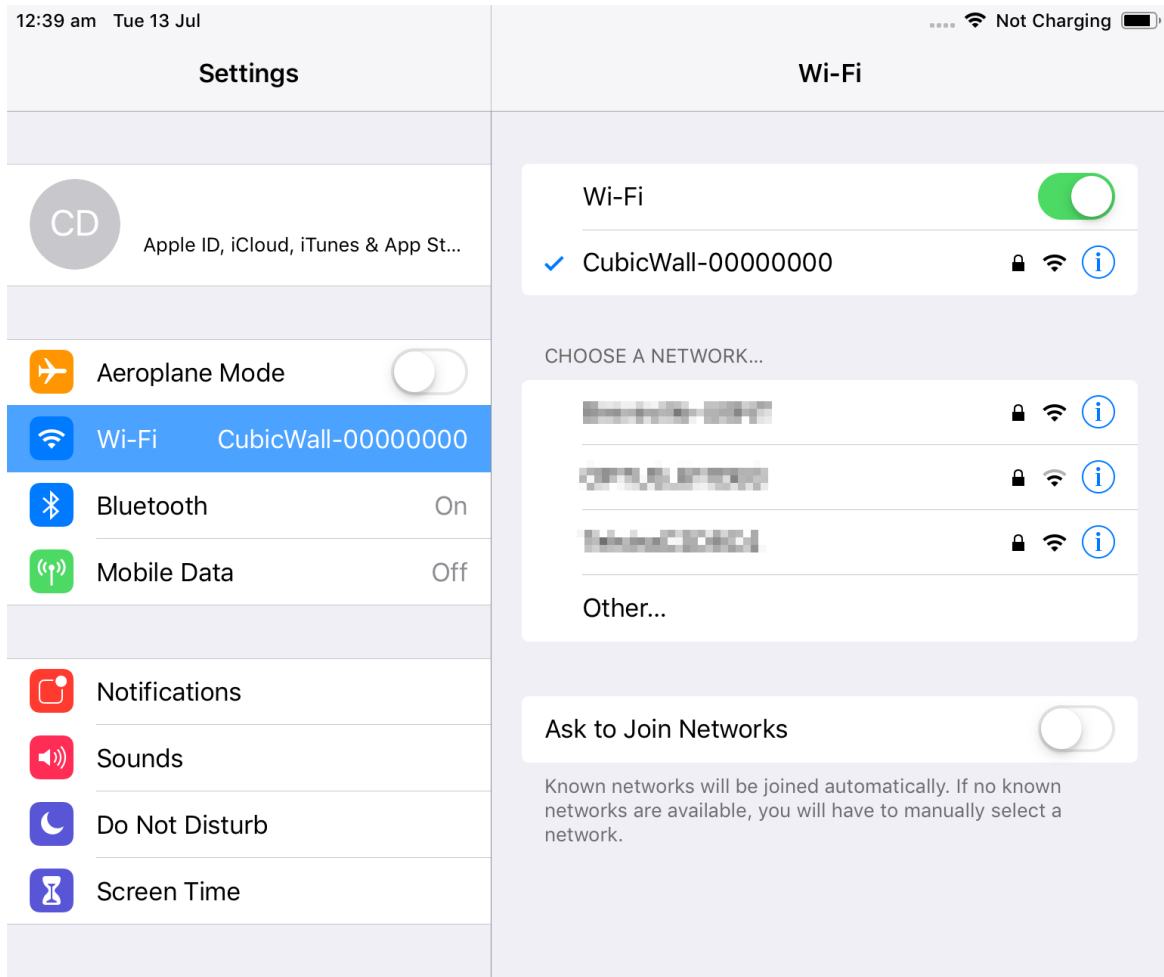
12:39 am Tue 13 Jul

Not Charging

Settings

CD

Apple ID, iCloud, iTunes & App St...

Aeroplane Mode

Wi-Fi CubicWall-00000000

Bluetooth On

Mobile Data Off

Notifications

Sounds

Do Not Disturb

Screen Time

Wi-Fi

Wi-Fi

✓ CubicWall-00000000

CHOOSE A NETWORK...

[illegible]

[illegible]

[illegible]

Other...

Ask to Join Networks

Known networks will be joined automatically. If no known networks are available, you will have to manually select a network.